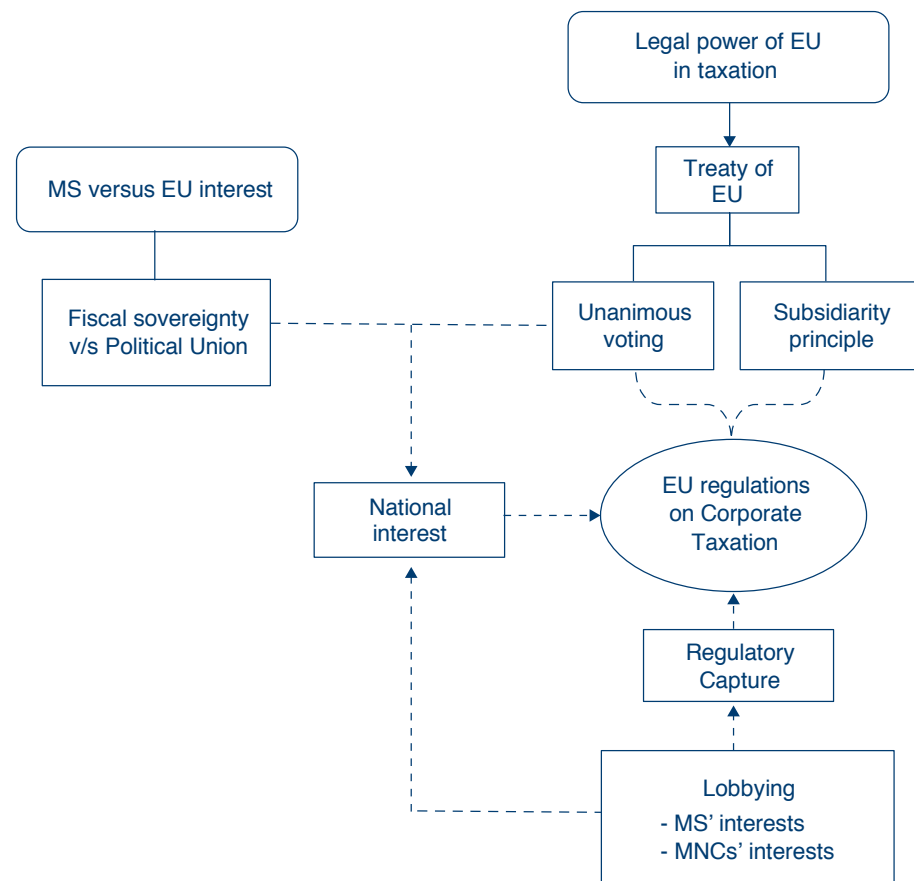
Legal power of EU in taxation

Treaty of EU

MS versus EU interest

Fiscal sovereignty v/s Political Union

Unanimous voting

Subsidiarity principle

National interest

EU regulations on Corporate Taxation

Regulatory Capture

Lobbying
- MS' interests
- MNCs' interests